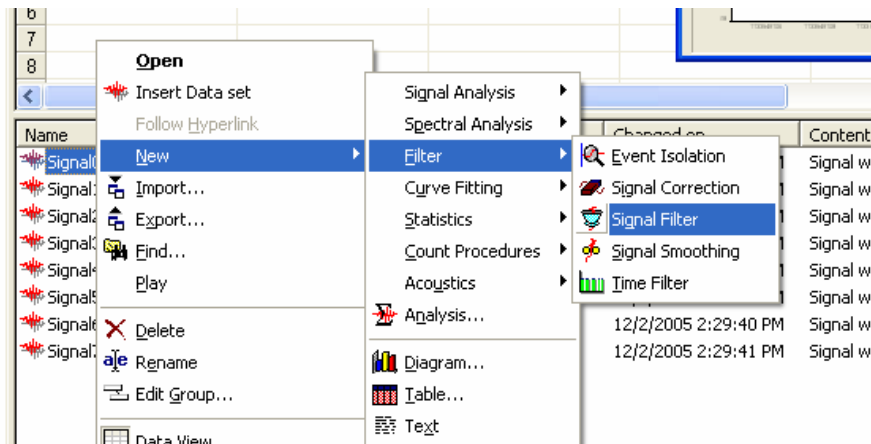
6
7
8

Name
Signal0
Signal1
Signal2
Signal3
Signal4
Signal5
Signal6
Signal7

Open
Insert Data set
Follow Hyperlink
New
Import...
Export...
Find...
Play
Delete
Rename
Edit Group...
Data View

Signal Analysis
Spectral Analysis
Filter
Curve Fitting
Statistics
Count Procedures
Acoustics
Analysis...
Diagram...
Table...
Text

Event Isolation
Signal Correction
Signal Filter
Signal Smoothing
Time Filter

Changed on
12/2/2005 2:29:40 PM
12/2/2005 2:29:41 PM

Content
Signal w
Signal w
Signal w
Signal w
Signal w
Signal w
Signal w
Signal w